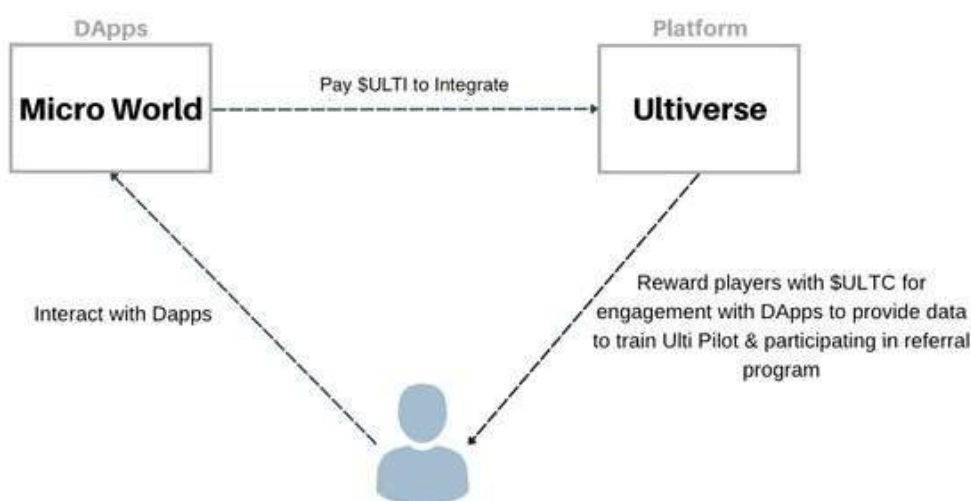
DApps

Micro World

Pay $ULTI to Integrate

Platform

Ultiverse

Interact with Dapps

Reward players with $ULTC for engagement with DApps to provide data to train Ulti Pilot & participating in referral program